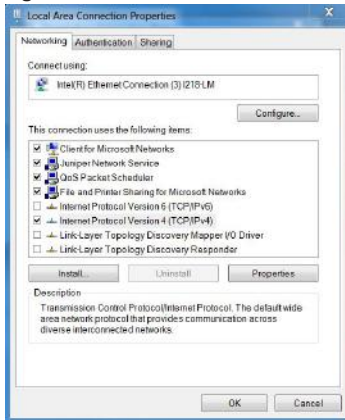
Local Area Connection Properties

Networking | Authentication | Sharing

Connect using:

Intel(R) Ethernet Connection (3) I218-LM

Configure...

This connection uses the following items:

Client for Microsoft Networks
Juniper Network Service
QoS Packet Scheduler
File and Printer Sharing for Microsoft Networks
Internet Protocol Version 6 (TCP/IPv6)
Internet Protocol Version 4 (TCP/IPv4)
Link-Layer Topology Discovery Mapper I/O Driver
Link-Layer Topology Discovery Responder

Install... | Uninstall | Properties

Description

Transmission Control Protocol/Internet Protocol. The default wide area network protocol that provides communication across diverse interconnected networks.

OK | Cancel